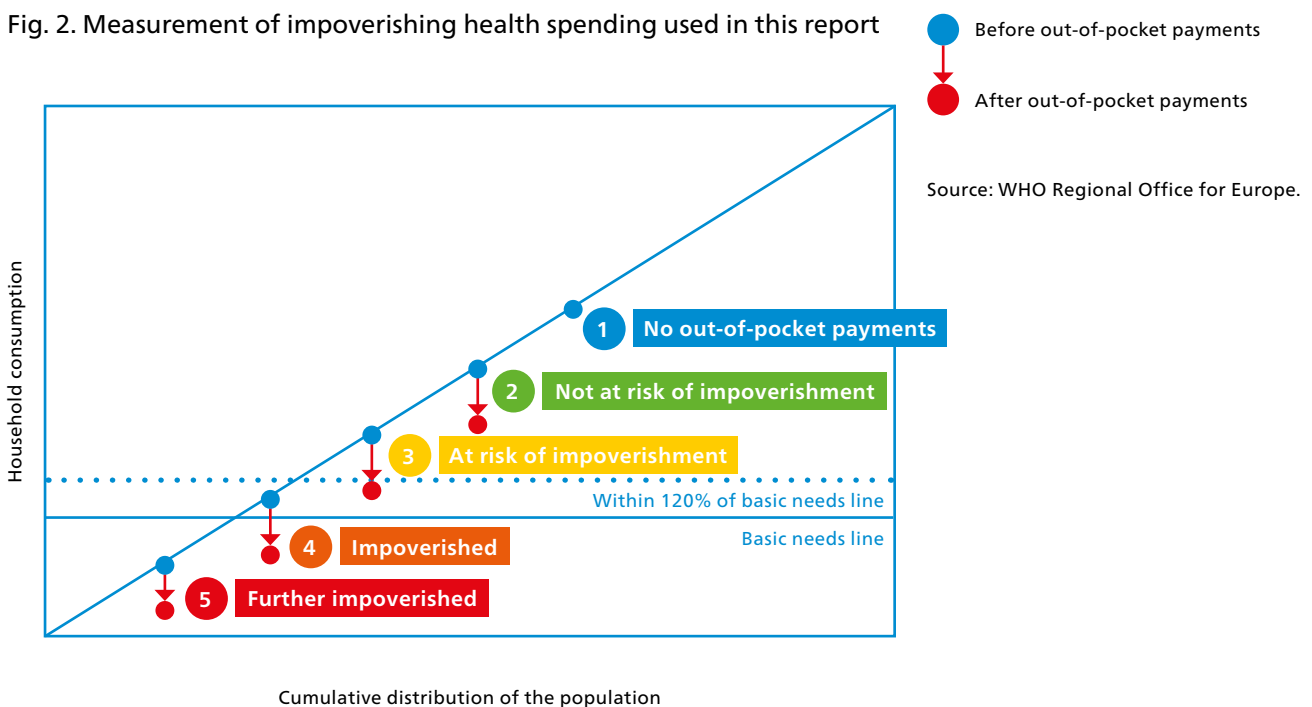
Fig. 2. Measurement of impoverishing health spending used in this report

Before out-of-pocket payments

After out-of-pocket payments

Source: WHO Regional Office for Europe.

Household consumption

1 No out-of-pocket payments

2 Not at risk of impoverishment

3 At risk of impoverishment

Within 120% of basic needs line

Basic needs line

4 Impoverished

5 Further impoverished

Cumulative distribution of the population